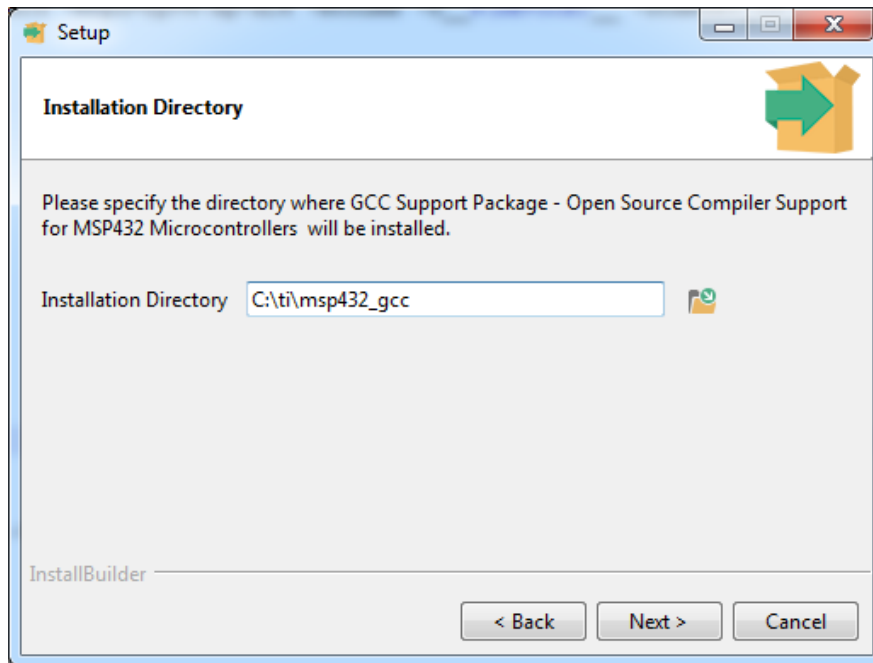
Setup

Installation Directory

Please specify the directory where GCC Support Package - Open Source Compiler Support for MSP432 Microcontrollers will be installed.

Installation Directory C:\ti\msp432_gcc

InstallBuilder

< Back Next > Cancel